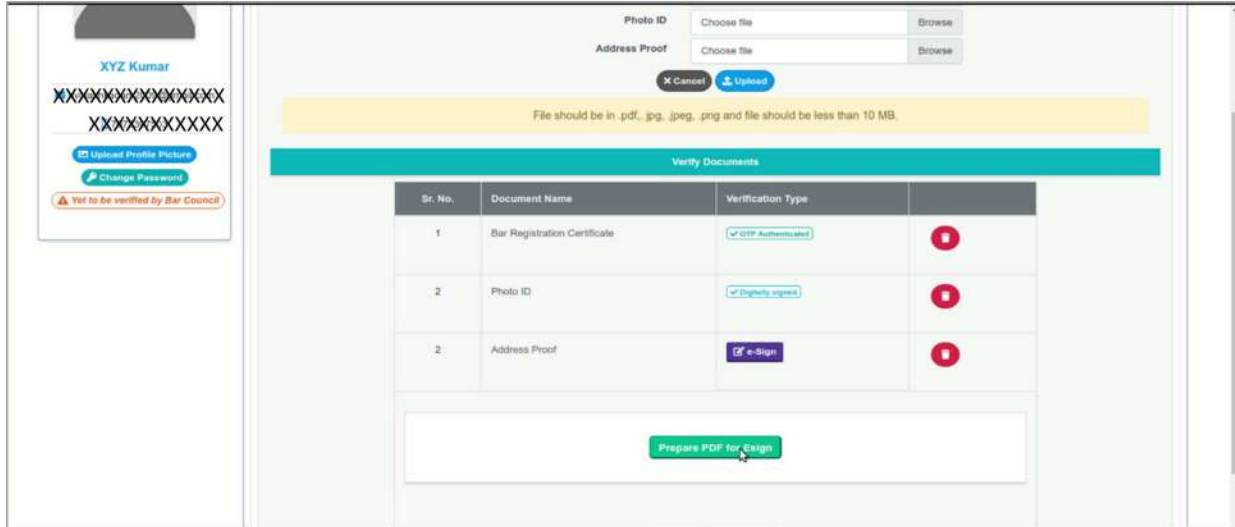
XYZ Kumar

XXXXXXXXXXXXXX

XXXXXXXXXXX

Upload Profile Picture

Change Password

Yet to be verified by Bar Council

Photo ID Choose file Browse

Address Proof Choose file Browse

Cancel Upload

File should be in .pdf, .jpg, .jpeg, .png and file should be less than 10 MB.

Verify Documents

| Sr. No. | Document Name | Verification Type | |
|---|---|---|---|
| 1 | Bar Registration Certificate | OTP Authenticated | |
| 2 | Photo ID | Digitally signed | |
| 2 | Address Proof | e-Sign | |

Prepare PDF for Esign